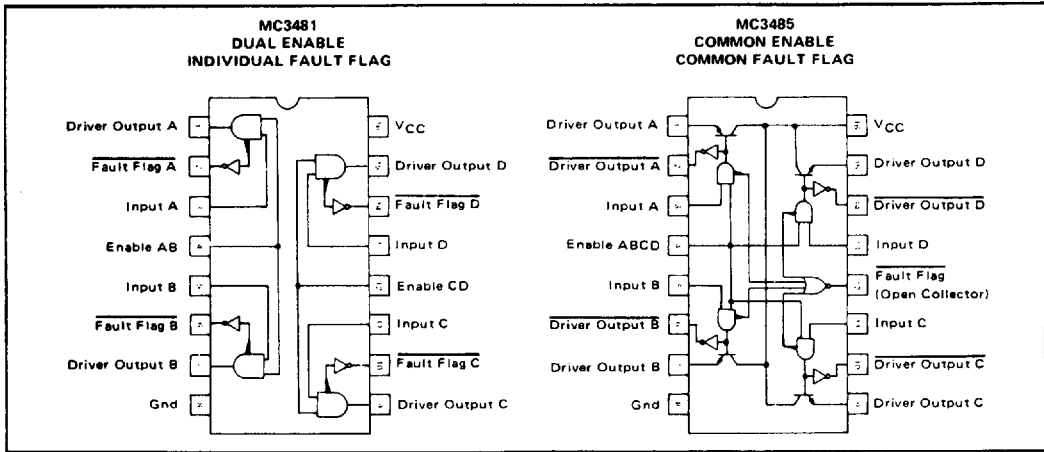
MC3481
DUAL ENABLE
INDIVIDUAL FAULT FLAG

Driver Output A
$\overline{\text{Fault Flag A}}$
Input A
Enable AB
Input B
$\overline{\text{Fault Flag B}}$
Driver Output B
Gnd

$V_{CC}$
Driver Output D
$\overline{\text{Fault Flag D}}$
Input D
Enable CD
Input C
$\overline{\text{Fault Flag C}}$
Driver Output C

MC3485
COMMON ENABLE
COMMON FAULT FLAG

Driver Output A
$\overline{\text{Driver Output A}}$
Input A
Enable ABCD
Input B
$\overline{\text{Driver Output B}}$
Driver Output B
Gnd

$V_{CC}$
Driver Output D
$\overline{\text{Driver Output D}}$
Input D
$\overline{\text{Fault Flag}}$
(Open Collector)
Input C
$\overline{\text{Driver Output C}}$
Driver Output C